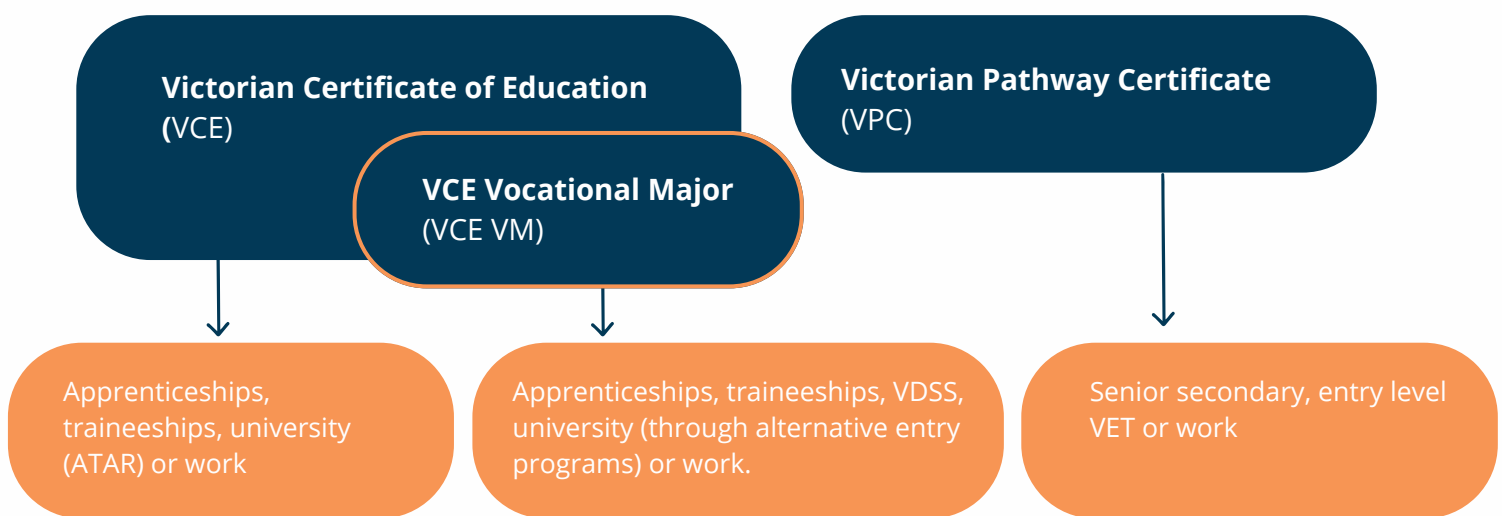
Victorian Certificate of Education
(VCE)

VCE Vocational Major
(VCE VM)

Victorian Pathway Certificate
(VPC)

Apprenticeships, traineeships, university (ATAR) or work

Apprenticeships, traineeships, VDSS, university (through alternative entry programs) or work.

Senior secondary, entry level VET or work